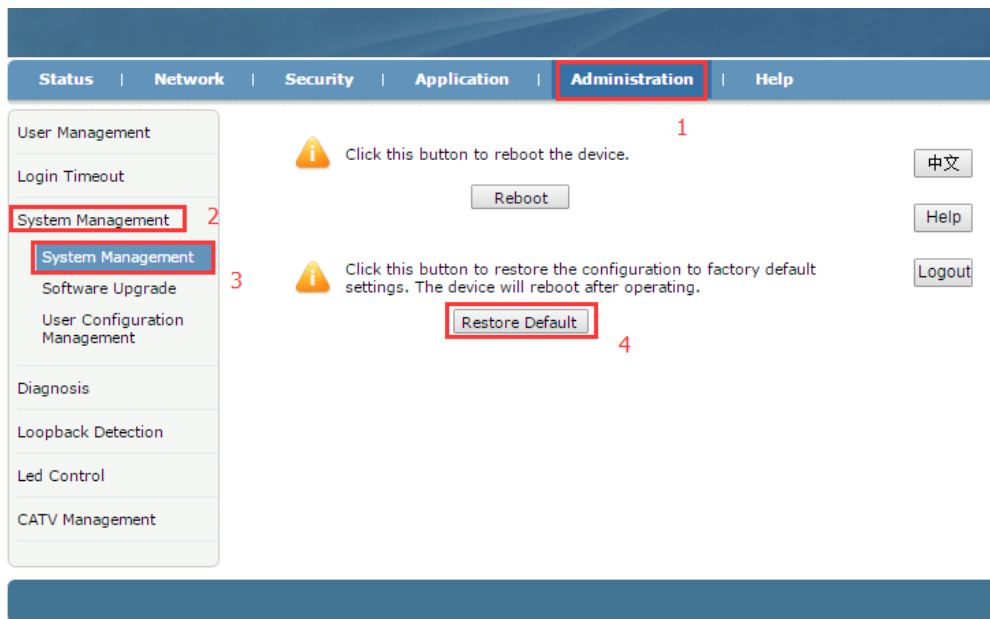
Status | Network | Security | Application | Administration | Help

1

User Management

Login Timeout

System Management 2

System Management 3

Software Upgrade

User Configuration Management

Diagnosis

Loopback Detection

Led Control

CATV Management

Click this button to reboot the device.

Reboot

Click this button to restore the configuration to factory default settings. The device will reboot after operating.

Restore Default

4

中文

Help

Logout